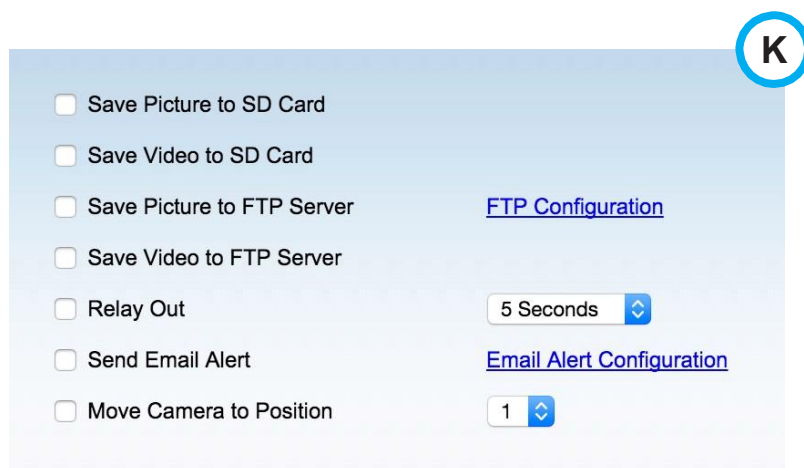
K

Save Picture to SD Card

Save Video to SD Card

Save Picture to FTP Server FTP Configuration

Save Video to FTP Server

Relay Out 5 Seconds

Send Email Alert Email Alert Configuration

Move Camera to Position 1